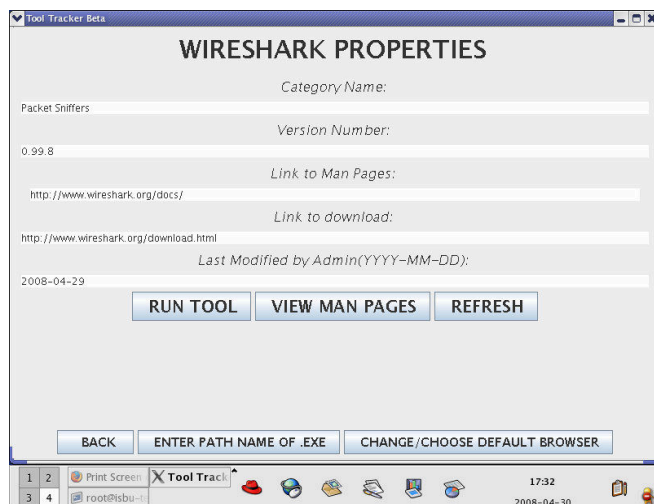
Tool Tracker Beta

WIRESHARK PROPERTIES

Category Name:

Packet Sniffers

Version Number:

0.99.8

Link to Man Pages:

http://www.wireshark.org/docs/

Link to download:

http://www.wireshark.org/download.html

Last Modified by Admin(YYYY-MM-DD):

2008-04-29

RUN TOOL VIEW MAN PAGES REFRESH

BACK ENTER PATH NAME OF .EXE CHANGE/CHOOSE DEFAULT BROWSER

1 2 3 4 Print Screen Tool Track root@isbu-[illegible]

17:32
2008-04-30